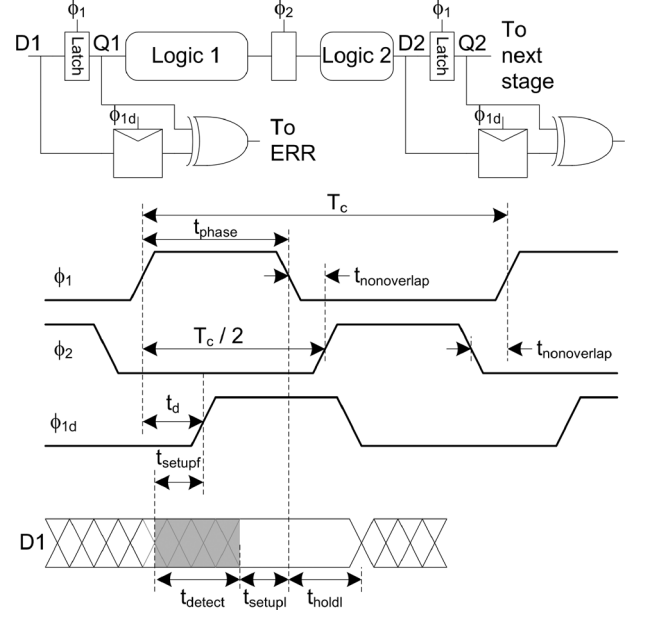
$\phi_1$

D1

Latch

Q1

Logic 1

$\phi_2$

Logic 2

$\phi_1$

D2

Latch

Q2

To next stage

$\phi_{1d}$

To ERR

$\phi_{1d}$

$T_c$

$t_{phase}$

$\phi_1$

$t_{nonoverlap}$

$\phi_2$

$T_c / 2$

$t_{nonoverlap}$

$\phi_{1d}$

$t_d$

$t_{setupf}$

D1

$t_{detect}$

$t_{setupl}$

$t_{holdl}$